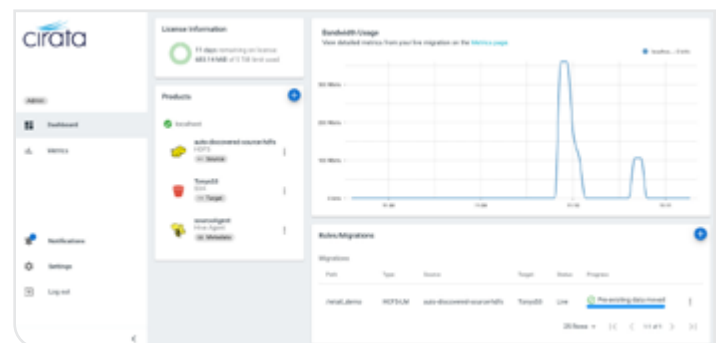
cirata

ADMIN

Dashboard

Metrics

Notifications

Settings

Log out

License Information

11 days remaining on license

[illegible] of 5 TB limit used

Products

localhost

auto-discovered-source-hdfs
HDFS
Source

TonysS3
S3
Target

sourceAgent
Hive Agent
Metadata

Bandwidth Usage

View detailed metrics from your live migration on the Metrics page

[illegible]

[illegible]

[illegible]

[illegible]

0 bit/s

Rules/Migrations

Migrations

| Path | Type | Source | Target | Status | Progress |
|---|---|---|---|---|---|
| /retail_demo | HCFS/LM | auto-discovered-source-hdfs | TonysS3 | Live | Pre-existing data moved |

20 Rows | 1-1 of 1